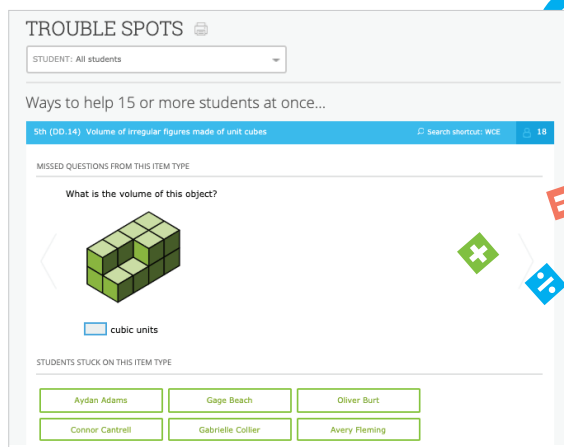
TROUBLE SPOTS

STUDENT: All students

Ways to help 15 or more students at once...

5th (DD.14) Volume of irregular figures made of unit cubes

Search shortcut: WCE

18

MISSED QUESTIONS FROM THIS ITEM TYPE

What is the volume of this object?

cubic units

STUDENTS STUCK ON THIS ITEM TYPE

| Aydan Adams | Gage Beach | Oliver Burt |
|---|---|---|
| Connor Cantrell | Gabrielle Collier | Avery Fleming |